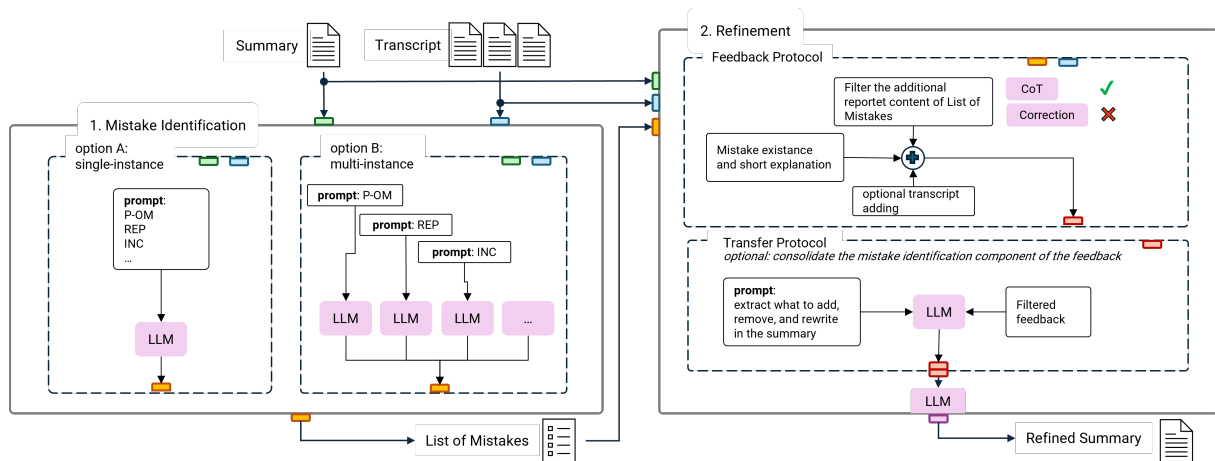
Summary

Transcript

1. Mistake Identification

option A: single-instance

**prompt**:
P-OM
REP
INC
...

LLM

option B: multi-instance

**prompt**: P-OM

**prompt**: REP

**prompt**: INC

LLM

LLM

LLM

...

List of Mistakes

2. Refinement

Feedback Protocol

Filter the additional reportet content of List of Mistakes

CoT ✓

Correction ✗

Mistake existance and short explanation

optional transcript adding

Transfer Protocol

*optional: consolidate the mistake identification component of the feedback*

**prompt**: extract what to add, remove, and rewrite in the summary

LLM

Filtered feedback

LLM

Refined Summary